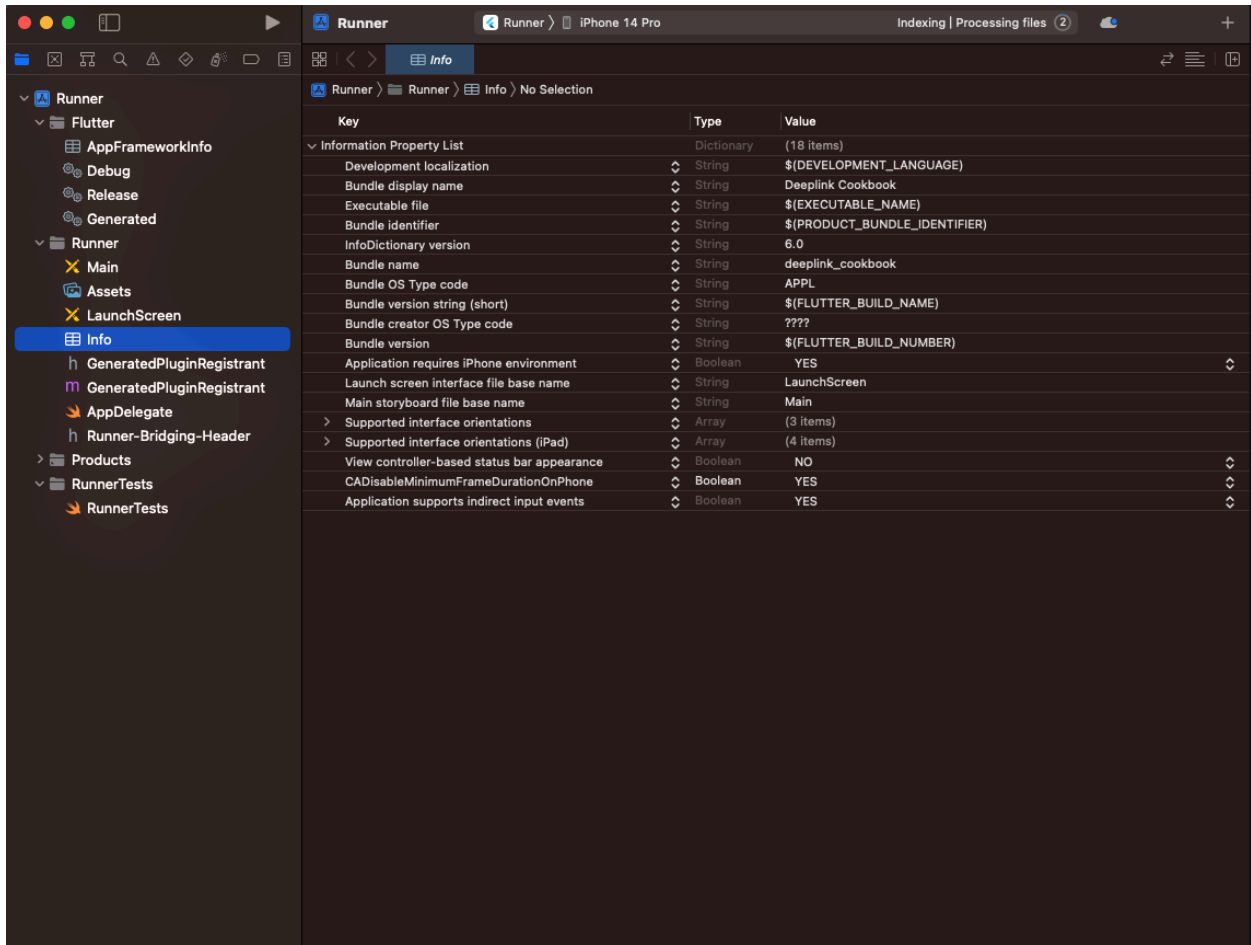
Runner
Runner 〉 iPhone 14 Pro
Indexing | Processing files 2
+

Info

Runner
Flutter
AppFrameworkInfo
Debug
Release
Generated
Runner
Main
Assets
LaunchScreen
Info
GeneratedPluginRegistrant
GeneratedPluginRegistrant
AppDelegate
Runner-Bridging-Header
Products
RunnerTests
RunnerTests

Runner 〉 Runner 〉 Info 〉 No Selection

| Key | Type | Value |
|---|---|---|
| Information Property List | Dictionary | (18 items) |
| Development localization | String | $(DEVELOPMENT_LANGUAGE) |
| Bundle display name | String | Deeplink Cookbook |
| Executable file | String | $(EXECUTABLE_NAME) |
| Bundle identifier | String | $(PRODUCT_BUNDLE_IDENTIFIER) |
| InfoDictionary version | String | 6.0 |
| Bundle name | String | deeplink_cookbook |
| Bundle OS Type code | String | APPL |
| Bundle version string (short) | String | $(FLUTTER_BUILD_NAME) |
| Bundle creator OS Type code | String | ???? |
| Bundle version | String | $(FLUTTER_BUILD_NUMBER) |
| Application requires iPhone environment | Boolean | YES |
| Launch screen interface file base name | String | LaunchScreen |
| Main storyboard file base name | String | Main |
| Supported interface orientations | Array | (3 items) |
| Supported interface orientations (iPad) | Array | (4 items) |
| View controller-based status bar appearance | Boolean | NO |
| CADisableMinimumFrameDurationOnPhone | Boolean | YES |
| Application supports indirect input events | Boolean | YES |